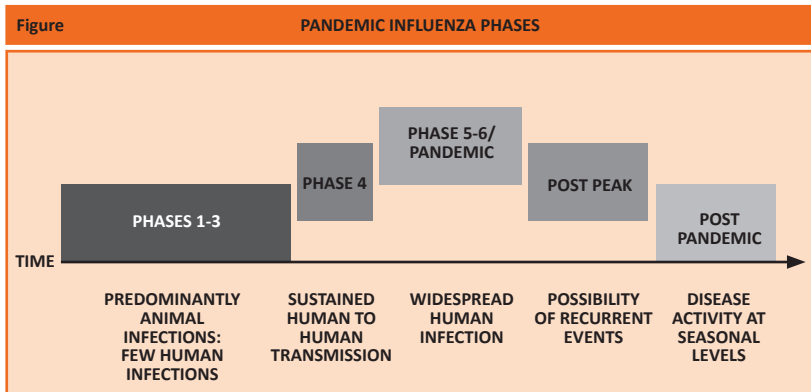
Figure PANDEMIC INFLUENZA PHASES

PHASES 1-3

PHASE 4

PHASE 5-6/ PANDEMIC

POST PEAK

POST PANDEMIC

TIME

PREDOMINANTLY ANIMAL INFECTIONS: FEW HUMAN INFECTIONS

SUSTAINED HUMAN TO HUMAN TRANSMISSION

WIDESPREAD HUMAN INFECTION

POSSIBILITY OF RECURRENT EVENTS

DISEASE ACTIVITY AT SEASONAL LEVELS